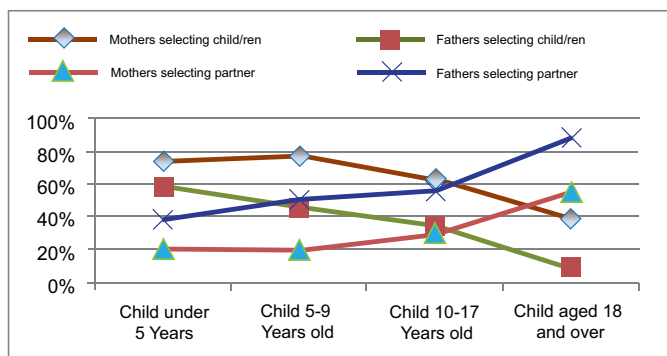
Mothers selecting child/ren
Fathers selecting child/ren
Mothers selecting partner
Fathers selecting partner

100%
80%
60%
40%
20%
0%

Child under 5 Years
Child 5-9 Years old
Child 10-17 Years old
Child aged 18 and over